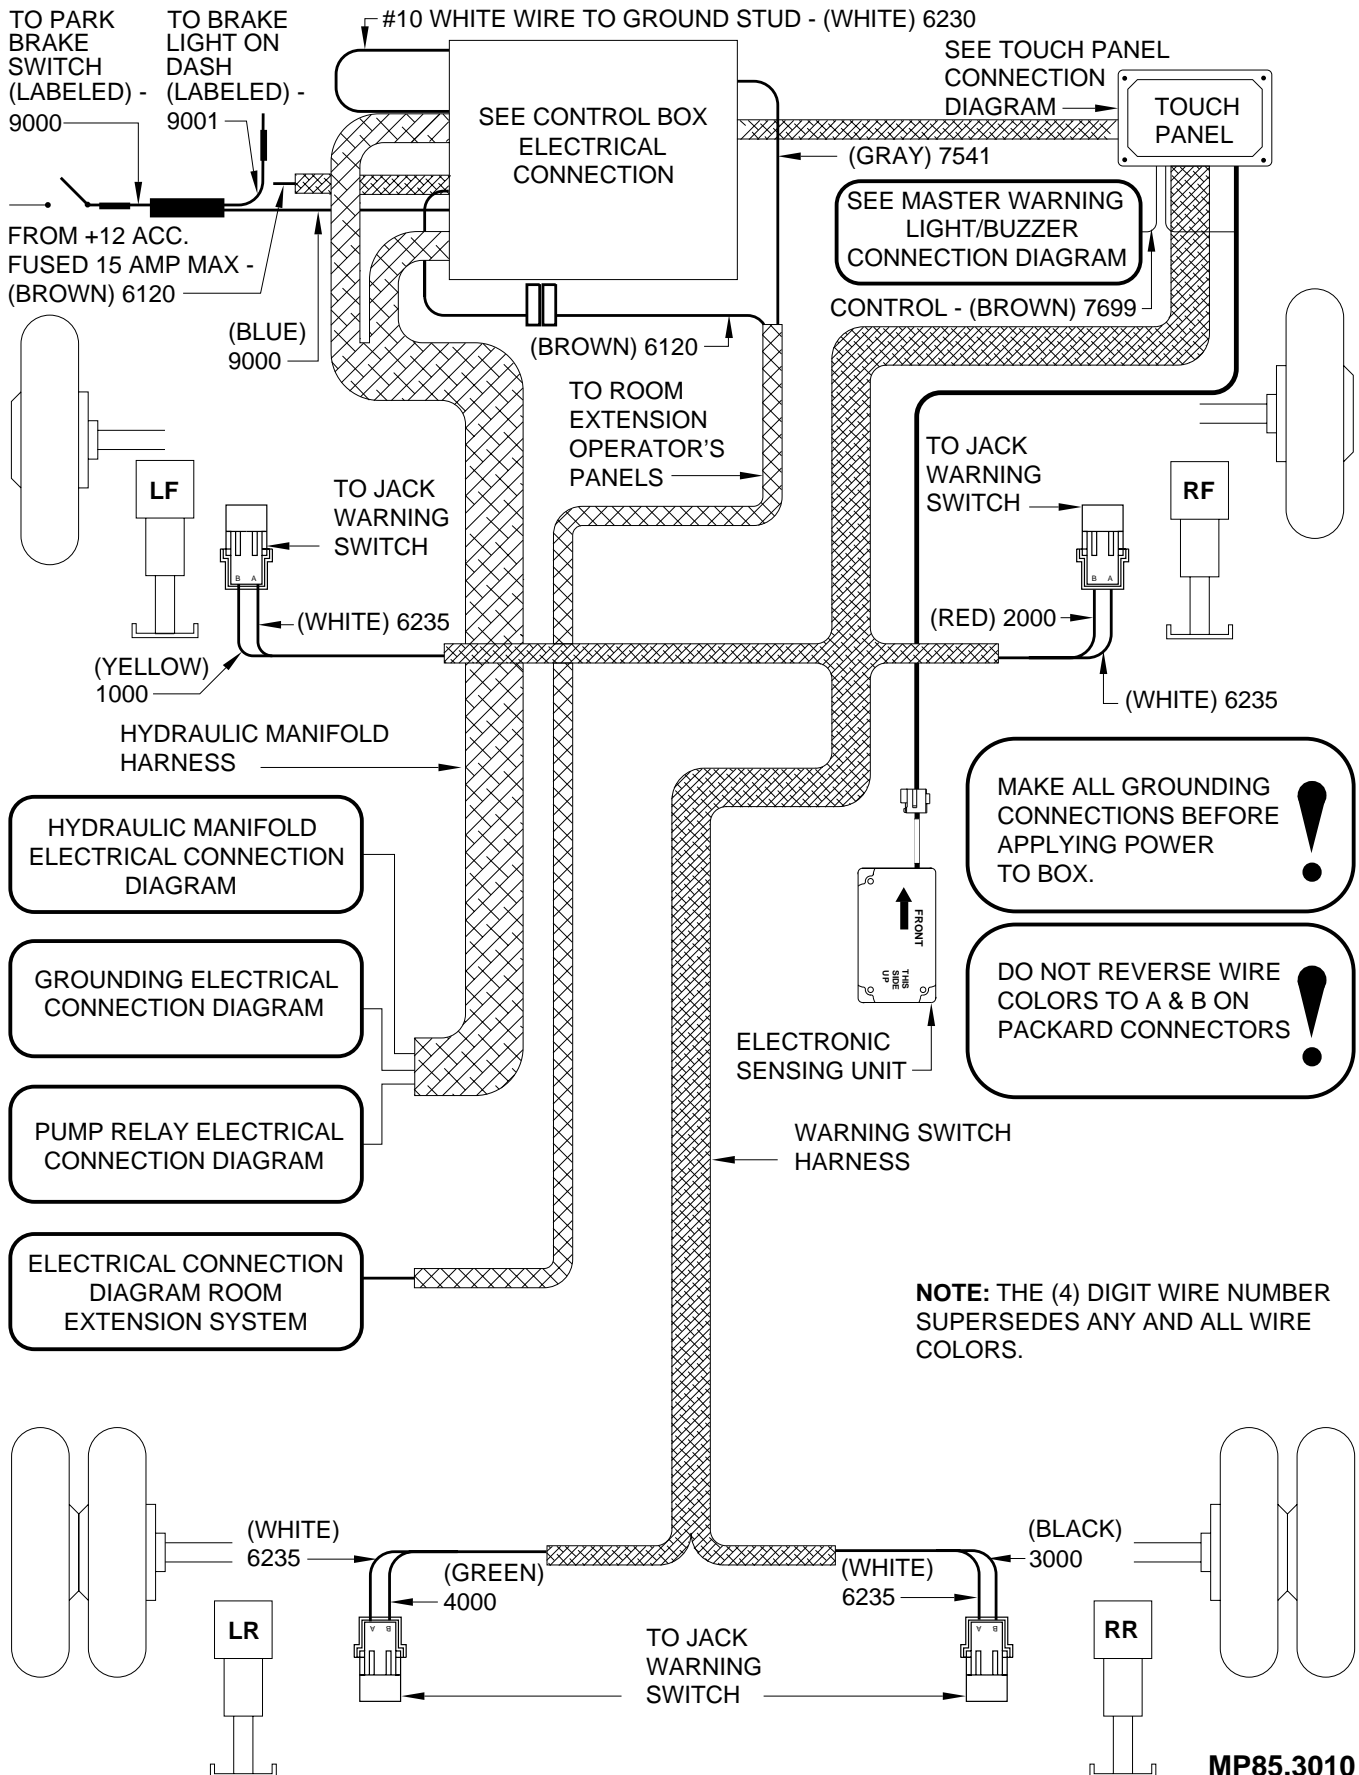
TO PARK BRAKE SWITCH (LABELED) - 9000

TO BRAKE LIGHT ON DASH (LABELED) - 9001

#10 WHITE WIRE TO GROUND STUD - (WHITE) 6230

SEE TOUCH PANEL CONNECTION DIAGRAM

TOUCH PANEL

SEE CONTROL BOX ELECTRICAL CONNECTION

(GRAY) 7541

SEE MASTER WARNING LIGHT/BUZZER CONNECTION DIAGRAM

FROM +12 ACC. FUSED 15 AMP MAX - (BROWN) 6120

CONTROL - (BROWN) 7699

(BLUE) 9000

(BROWN) 6120

TO ROOM EXTENSION OPERATOR'S PANELS

TO JACK WARNING SWITCH

TO JACK WARNING SWITCH

LF

RF

B A

B A

(WHITE) 6235

(RED) 2000

(YELLOW) 1000

(WHITE) 6235

HYDRAULIC MANIFOLD HARNESS

MAKE ALL GROUNDING CONNECTIONS BEFORE APPLYING POWER TO BOX.

HYDRAULIC MANIFOLD ELECTRICAL CONNECTION DIAGRAM

FRONT

THIS SIDE UP

GROUNDING ELECTRICAL CONNECTION DIAGRAM

DO NOT REVERSE WIRE COLORS TO A & B ON PACKARD CONNECTORS

ELECTRONIC SENSING UNIT

PUMP RELAY ELECTRICAL CONNECTION DIAGRAM

WARNING SWITCH HARNESS

ELECTRICAL CONNECTION DIAGRAM ROOM EXTENSION SYSTEM

**NOTE:** THE (4) DIGIT WIRE NUMBER SUPERSEDES ANY AND ALL WIRE COLORS.

(WHITE) 6235

(GREEN) 4000

(BLACK) 3000

(WHITE) 6235

LR

RR

A B

A B

TO JACK WARNING SWITCH

MP85.3010